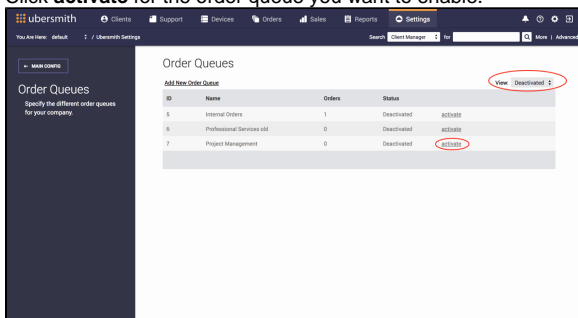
Click **activate** for the order queue you want to enable.

ubersmith Clients Support Devices Orders Sales Reports Settings

You Are Here: default / Ubersmith Settings

Search Client Manager for More | Advanced

← MAIN CONFIG

Order Queues

Specify the different order queues for your company.

Order Queues

Add New Order Queue

View: Deactivated

| ID | Name | Orders | Status | |
|---|---|---|---|---|
| 5 | Internal Orders | 1 | Deactivated | activate |
| 6 | Professional Services old | 0 | Deactivated | activate |
| 7 | Project Management | 0 | Deactivated | activate |